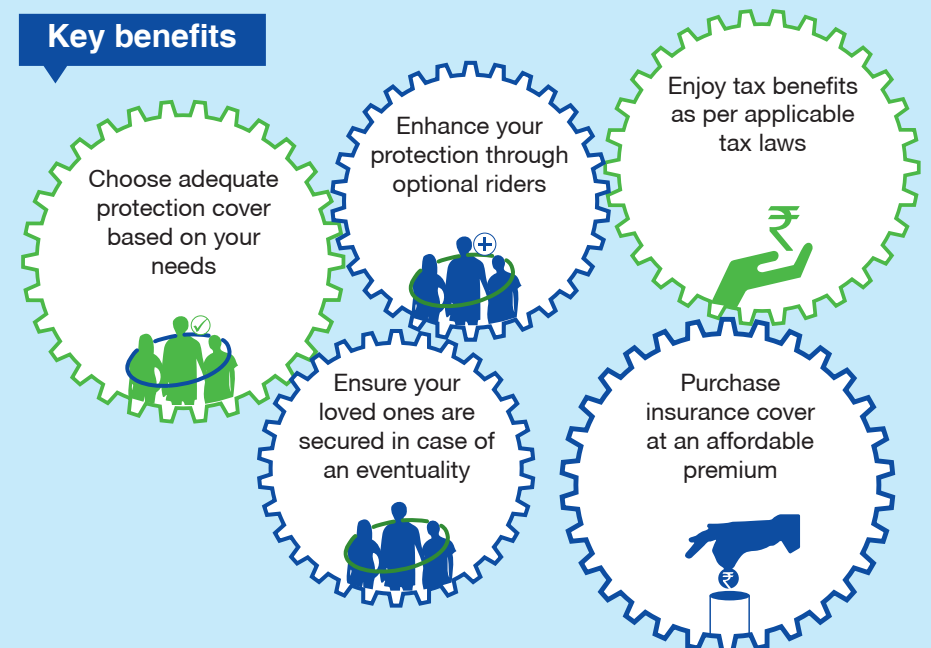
Key benefits

Choose adequate protection cover based on your needs

Enhance your protection through optional riders

Enjoy tax benefits as per applicable tax laws

₹

Ensure your loved ones are secured in case of an eventuality

Purchase insurance cover at an affordable premium

₹